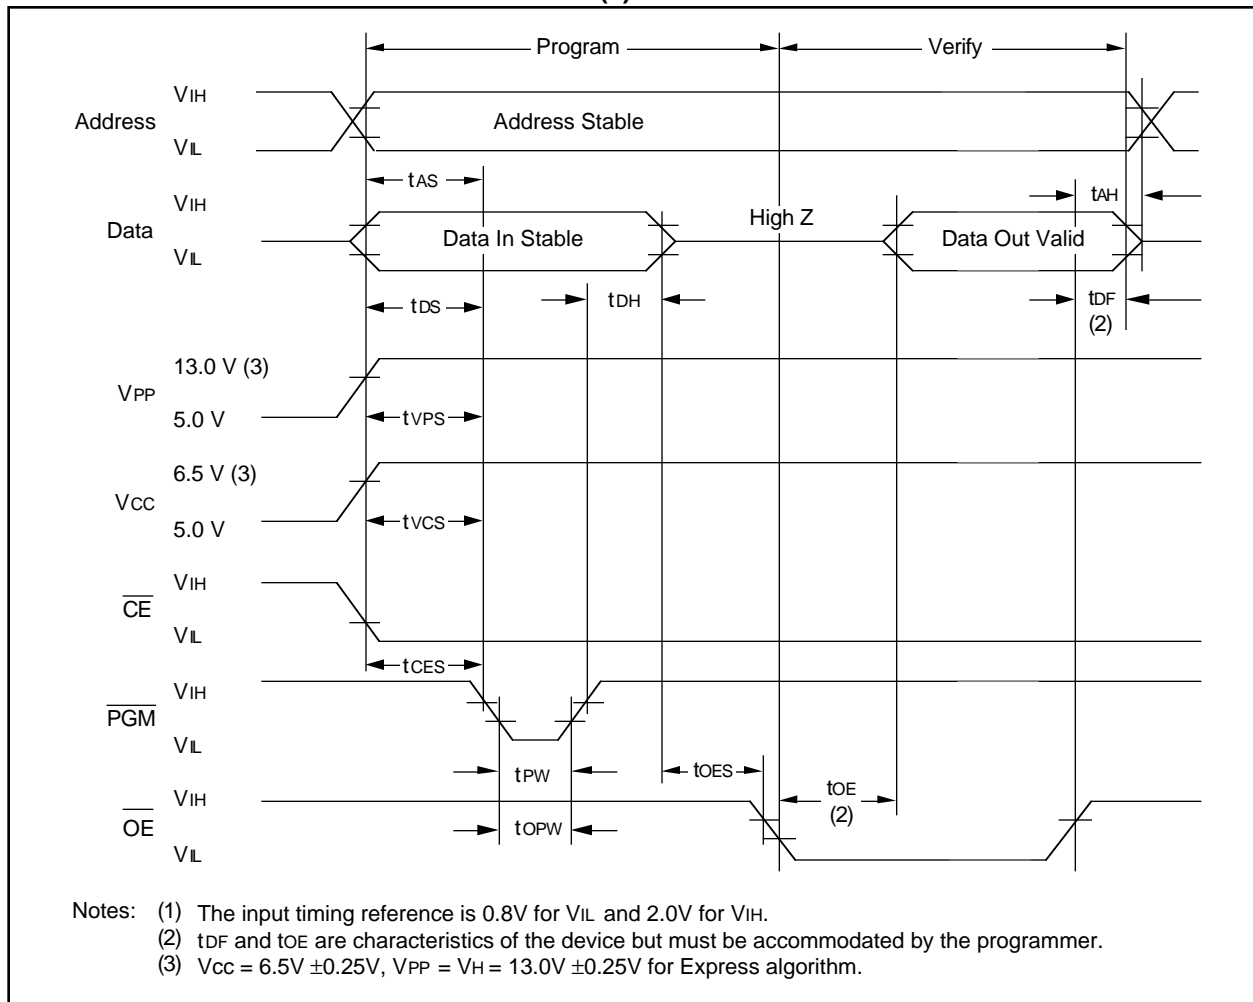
Program

Verify

Address

$V_{IH}$

$V_{IL}$

Address Stable

$t_{AS}$

$t_{AH}$

Data

$V_{IH}$

$V_{IL}$

Data In Stable

High Z

Data Out Valid

$t_{DS}$

$t_{DH}$

$t_{DF}$ (2)

$V_{PP}$

13.0 V (3)

5.0 V

$t_{VPS}$

$V_{CC}$

6.5 V (3)

5.0 V

$t_{VCS}$

$\overline{CE}$

$V_{IH}$

$V_{IL}$

$t_{CES}$

$\overline{PGM}$

$V_{IH}$

$V_{IL}$

$t_{PW}$

$t_{OES}$

$t_{OE}$ (2)

$\overline{OE}$

$V_{IH}$

$V_{IL}$

$t_{OPW}$

Notes: (1) The input timing reference is 0.8V for $V_{IL}$ and 2.0V for $V_{IH}$.
(2) $t_{DF}$ and $t_{OE}$ are characteristics of the device but must be accommodated by the programmer.
(3) $V_{CC}$ = 6.5V $\pm$0.25V, $V_{PP}$ = $V_H$ = 13.0V $\pm$0.25V for Express algorithm.